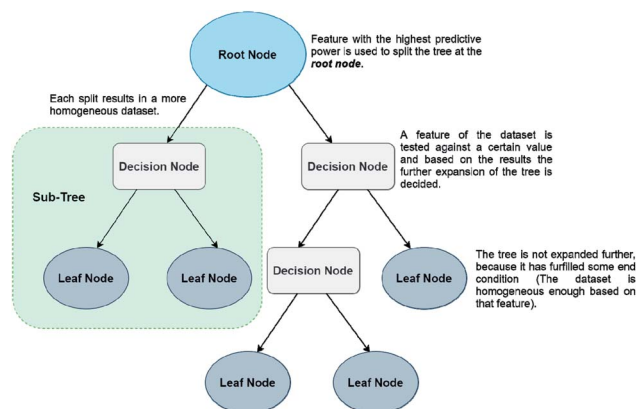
Root Node

Feature with the highest predictive power is used to split the tree at the ***root node.***

Each split results in a more homogeneous dataset.

Decision Node

Sub-Tree

Leaf Node

Leaf Node

Decision Node

A feature of the dataset is tested against a certain value and based on the results the further expansion of the tree is decided.

Decision Node

Leaf Node

The tree is not expanded further, because it has furfilled some end condition (The dataset is homogeneous enough based on that feature).

Leaf Node

Leaf Node